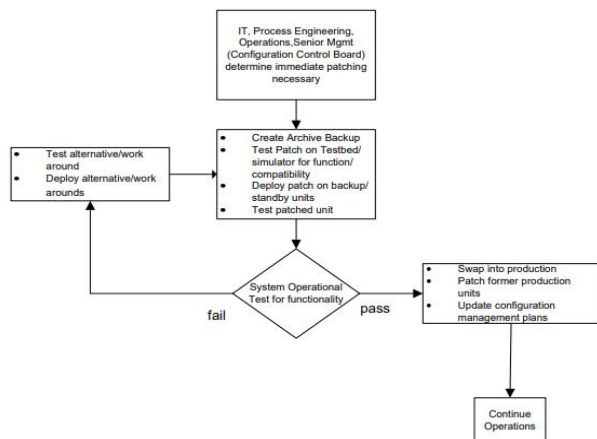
IT, Process Engineering, Operations,Senior Mgmt (Configuration Control Board) determine immediate patching necessary

- Create Archive Backup
- Test Patch on Testbed/ simulator for function/ compatibility
- Deploy patch on backup/ standby units
- Test patched unit

- Test alternative/work around
- Deploy alternative/work arounds

System Operational Test for functionality

fail

pass

- Swap into production
- Patch former production units
- Update configuration management plans

Continue Operations